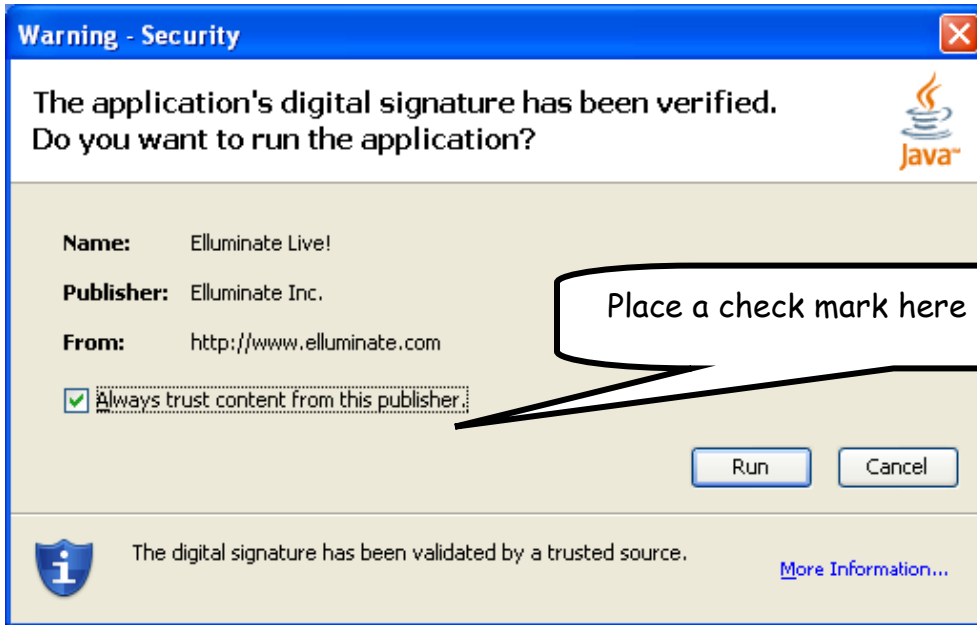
Warning - Security

The application's digital signature has been verified.
Do you want to run the application?

Java

Name: Elluminate Live!

Publisher: Elluminate Inc.

From: http://www.elluminate.com

Place a check mark here

Always trust content from this publisher.

Run

Cancel

The digital signature has been validated by a trusted source.

More Information...